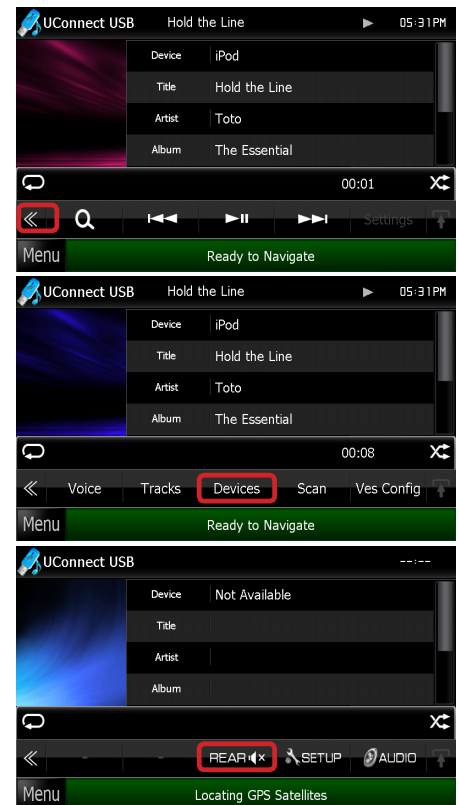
UConnect USB Hold the Line 05:31PM

| Device | iPod |
|---|---|
| Title | Hold the Line |
| Artist | Toto |
| Album | The Essential |

00:01

Settings

Menu Ready to Navigate

UConnect USB Hold the Line 05:31PM

| Device | iPod |
|---|---|
| Title | Hold the Line |
| Artist | Toto |
| Album | The Essential |

00:08

Voice Tracks Devices Scan Ves Config

Menu Ready to Navigate

UConnect USB --:--

| Device | Not Available |
|---|---|
| Title | |
| Artist | |
| Album | |

REAR SETUP AUDIO

Menu Locating GPS Satellites